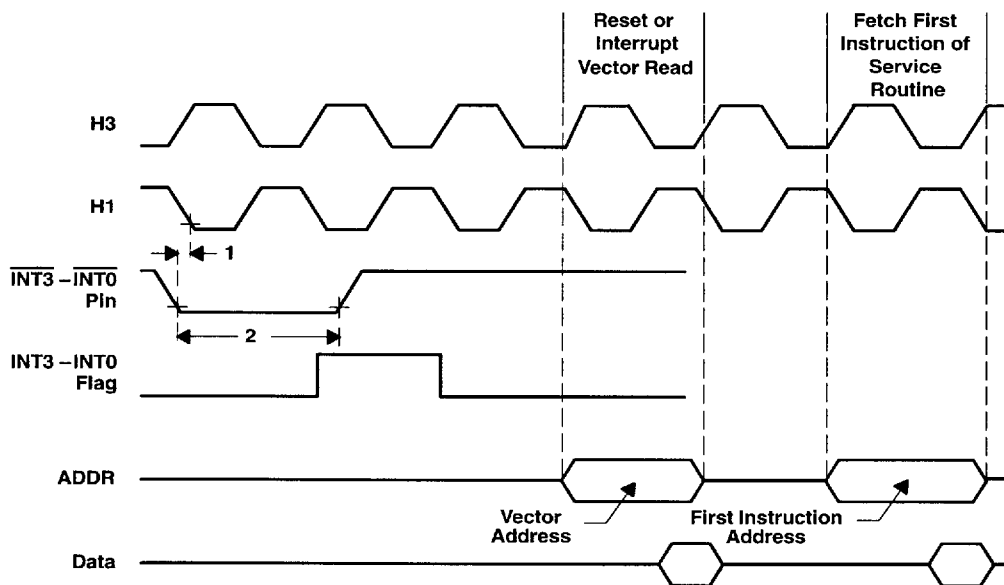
Reset or Interrupt Vector Read

Fetch First Instruction of Service Routine

H3

H1

1

$\overline{INT3}-\overline{INT0}$ Pin

2

INT3 – INT0 Flag

ADDR

Vector Address

First Instruction Address

Data